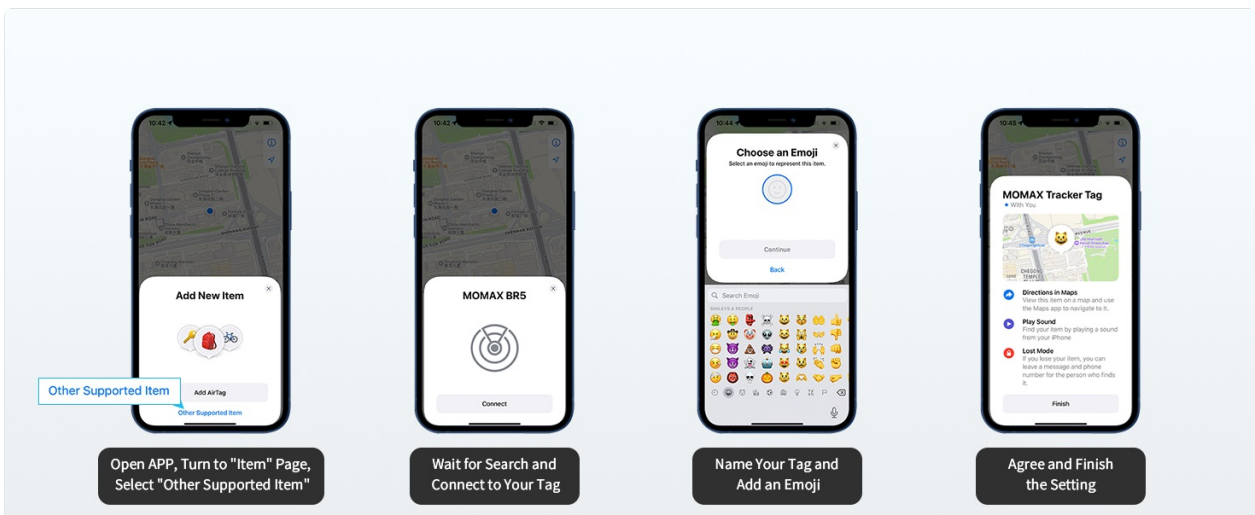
10:42

Add New Item

Add AirTag

Other Supported Item

Other Supported Item

Open APP, Turn to "Item" Page, Select "Other Supported Item"

10:42

MOMAX BR5

Connect

Wait for Search and Connect to Your Tag

10:44

Choose an Emoji

Select an emoji to represent this item.

Continue

Back

Search Emoji

SMILEYS & PEOPLE

Name Your Tag and Add an Emoji

10:45

MOMAX Tracker Tag

With You

Directions in Maps

View this item on a map and use the Maps app to navigate to it.

Play Sound

Find your item by playing a sound from your iPhone

Lost Mode

If you lose your item, you can leave a message and phone number for the person who finds it.

Finish

Agree and Finish the Setting